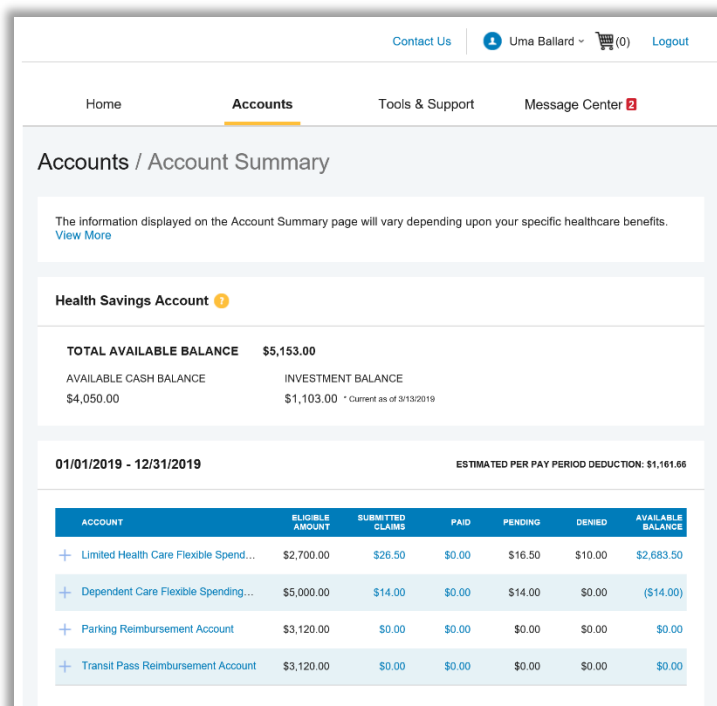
Contact Us Uma Ballard (0) Logout

Home Accounts Tools & Support Message Center 2

Accounts / Account Summary

The information displayed on the Account Summary page will vary depending upon your specific healthcare benefits. View More

Health Savings Account ?

TOTAL AVAILABLE BALANCE $5,153.00

AVAILABLE CASH BALANCE $4,050.00

INVESTMENT BALANCE $1,103.00 * Current as of 3/13/2019

01/01/2019 - 12/31/2019

ESTIMATED PER PAY PERIOD DEDUCTION: $1,161.66

| ACCOUNT | ELIGIBLE AMOUNT | SUBMITTED CLAIMS | PAID | PENDING | DENIED | AVAILABLE BALANCE |
|---|---|---|---|---|---|---|
| + Limited Health Care Flexible Spend... | $2,700.00 | $26.50 | $0.00 | $16.50 | $10.00 | $2,683.50 |
| + Dependent Care Flexible Spending... | $5,000.00 | $14.00 | $0.00 | $14.00 | $0.00 | ($14.00) |
| + Parking Reimbursement Account | $3,120.00 | $0.00 | $0.00 | $0.00 | $0.00 | $0.00 |
| + Transit Pass Reimbursement Account | $3,120.00 | $0.00 | $0.00 | $0.00 | $0.00 | $0.00 |